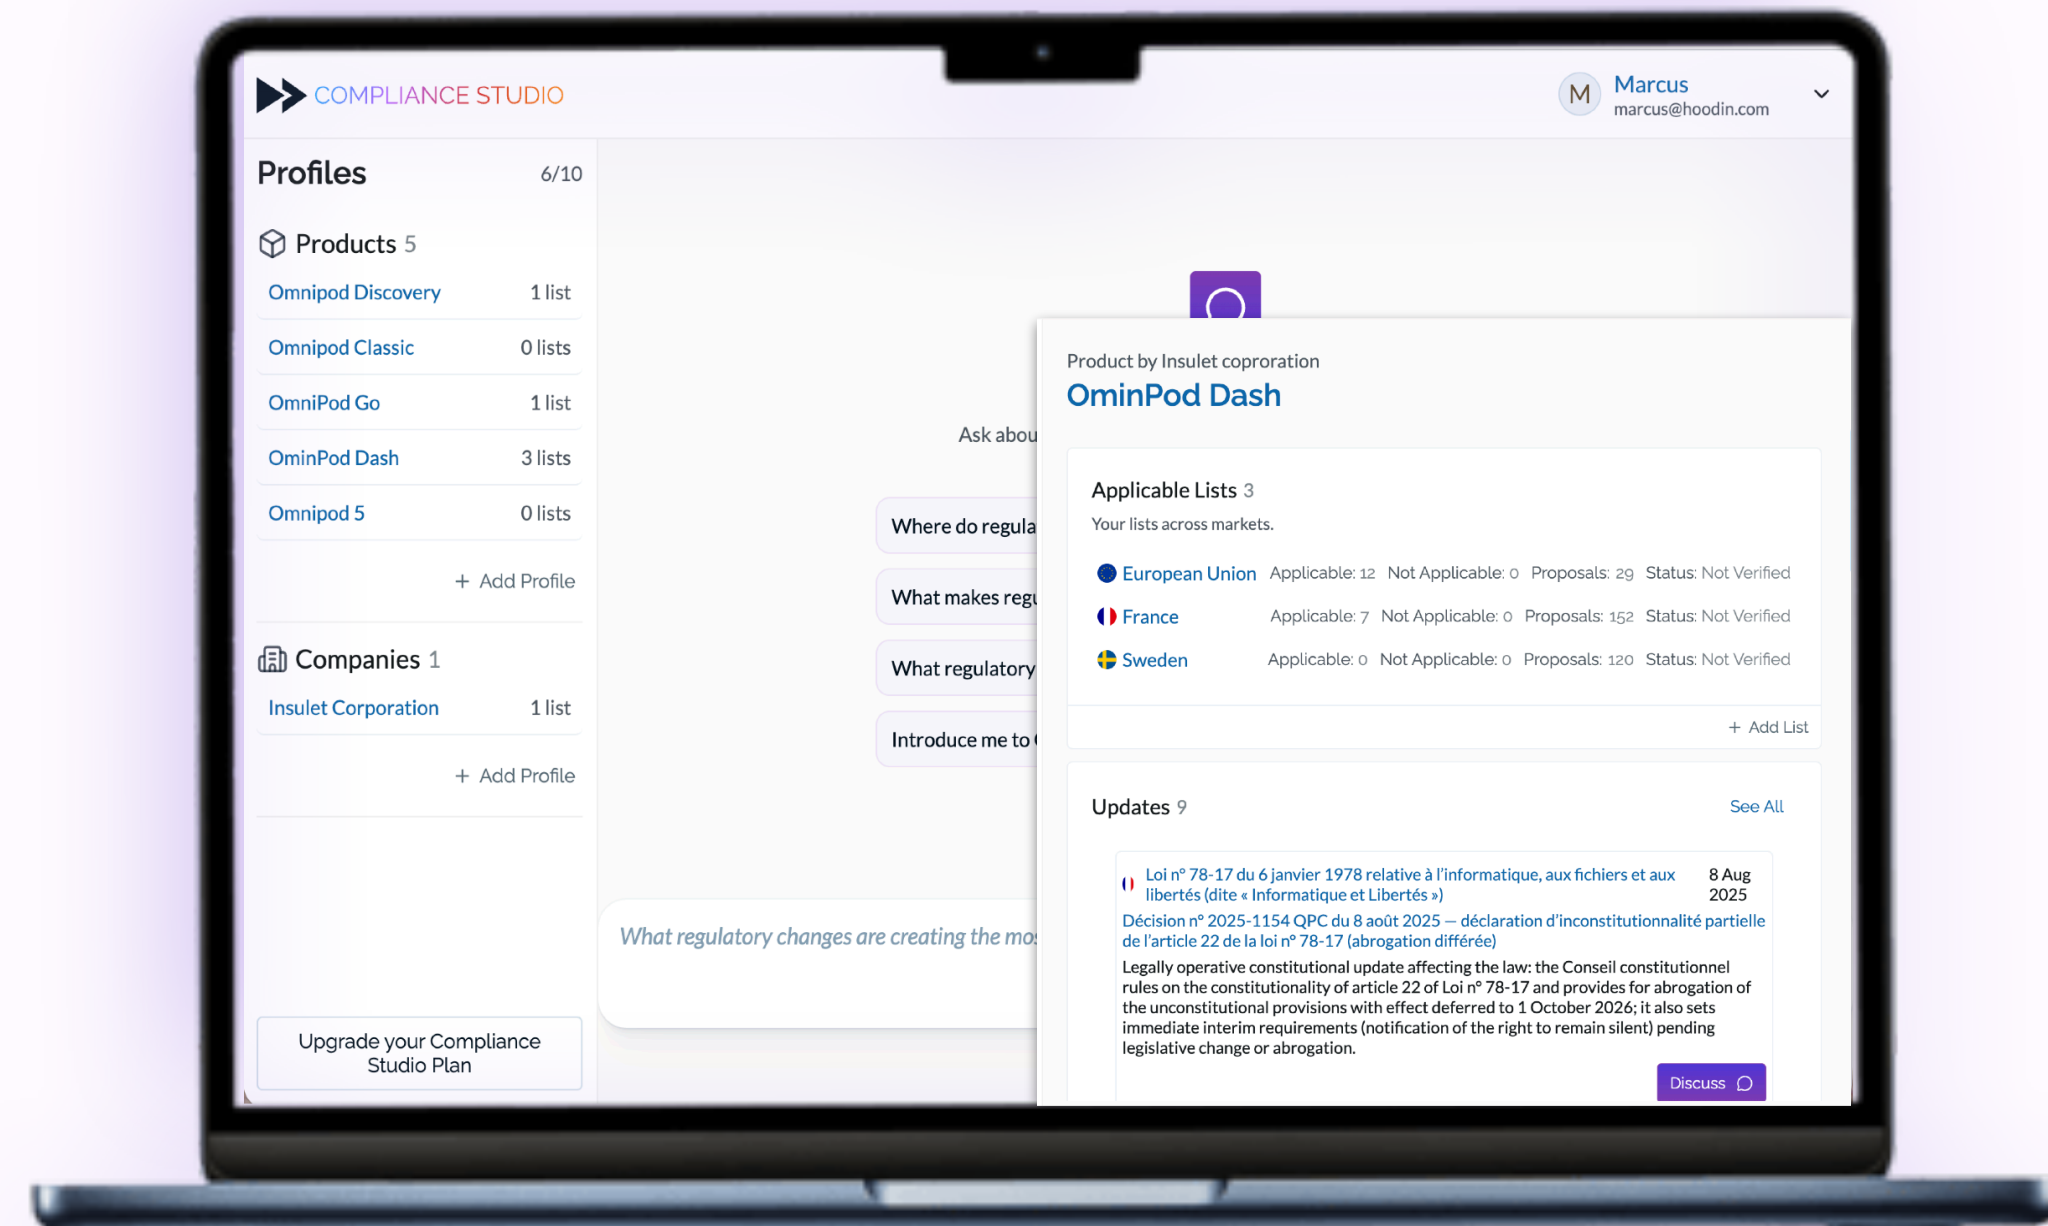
COMPLIANCE STUDIO

M Marcus
marcus@hoodin.com

Profiles 6/10

Products 5

| Omnipod Discovery | 1 list |
|---|---|
| Omnipod Classic | 0 lists |
| OmniPod Go | 1 list |
| OminPod Dash | 3 lists |
| Omnipod 5 | 0 lists |

+ Add Profile

Companies 1

| Insulet Corporation | 1 list |
|---|---|

+ Add Profile

Upgrade your Compliance Studio Plan

Ask abou

Where do regula

What makes regu

What regulatory

Introduce me to

What regulatory changes are creating the mo

Product by Insulet coproration
OminPod Dash

Applicable Lists 3
Your lists across markets.

| European Union | Applicable: 12 | Not Applicable: 0 | Proposals: 29 | Status: Not Verified |
|---|---|---|---|---|
| France | Applicable: 7 | Not Applicable: 0 | Proposals: 152 | Status: Not Verified |
| Sweden | Applicable: 0 | Not Applicable: 0 | Proposals: 120 | Status: Not Verified |

+ Add List

Updates 9 See All

Loi n° 78-17 du 6 janvier 1978 relative à l'informatique, aux fichiers et aux libertés (dite « Informatique et Libertés ») 8 Aug 2025

Décision n° 2025-1154 QPC du 8 août 2025 — déclaration d'inconstitutionnalité partielle de l'article 22 de la loi n° 78-17 (abrogation différée)

Legally operative constitutional update affecting the law: the Conseil constitutionnel rules on the constitutionality of article 22 of Loi n° 78-17 and provides for abrogation of the unconstitutional provisions with effect deferred to 1 October 2026; it also sets immediate interim requirements (notification of the right to remain silent) pending legislative change or abrogation.

Discuss